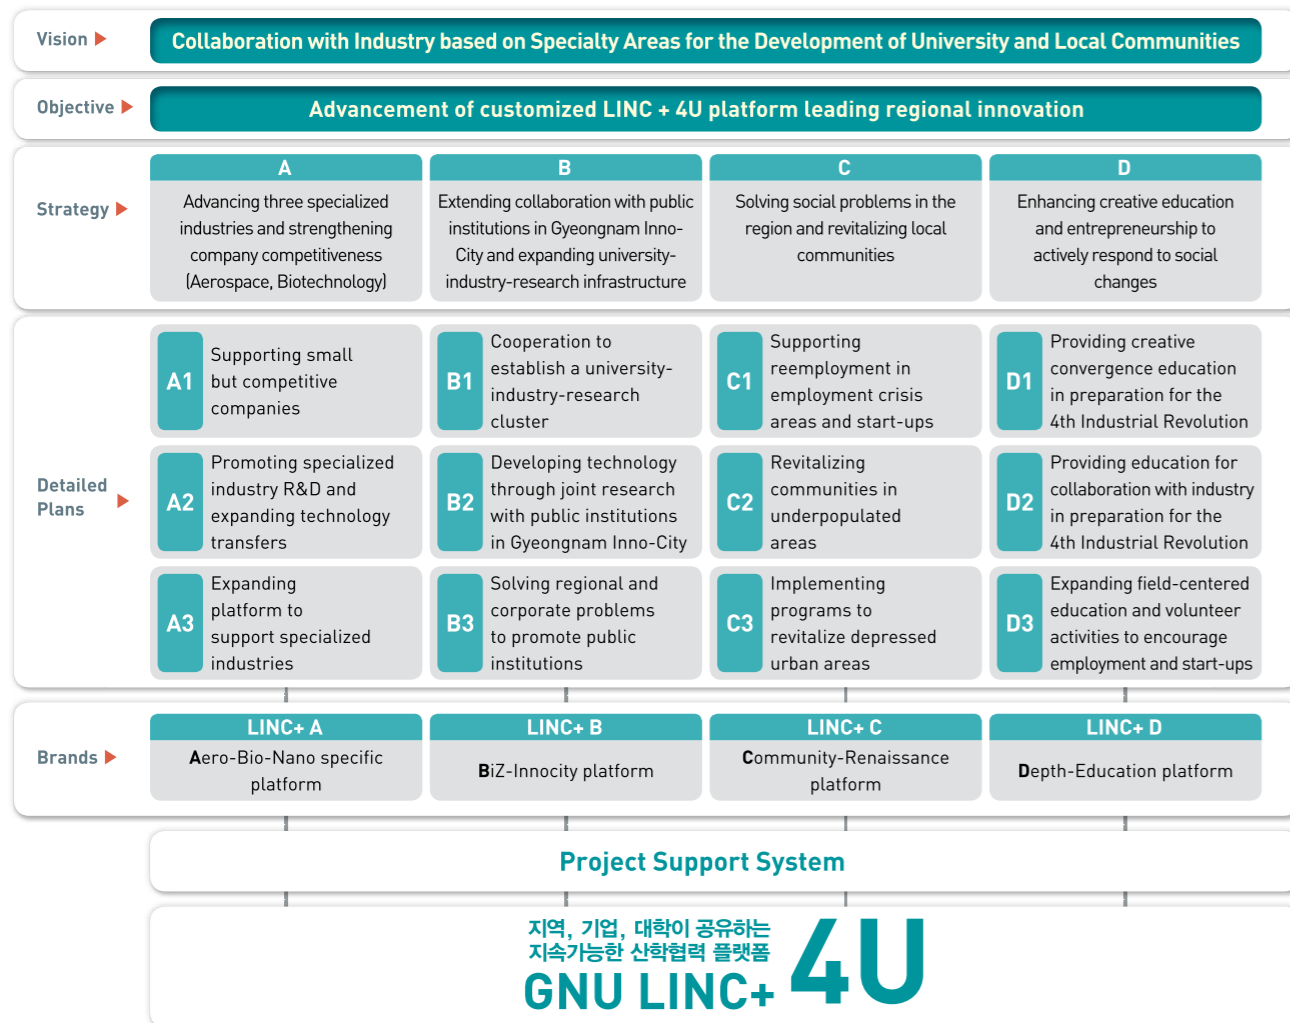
Vision

Collaboration with Industry based on Specialty Areas for the Development of University and Local Communities

Objective

Advancement of customized LINC + 4U platform leading regional innovation

Strategy

A
Advancing three specialized industries and strengthening company competitiveness (Aerospace, Biotechnology)

B
Extending collaboration with public institutions in Gyeongnam Inno-City and expanding university-industry-research infrastructure

C
Solving social problems in the region and revitalizing local communities

D
Enhancing creative education and entrepreneurship to actively respond to social changes

Detailed Plans

A1 Supporting small but competitive companies

B1 Cooperation to establish a university-industry-research cluster

C1 Supporting reemployment in employment crisis areas and start-ups

D1 Providing creative convergence education in preparation for the 4th Industrial Revolution

A2 Promoting specialized industry R&D and expanding technology transfers

B2 Developing technology through joint research with public institutions in Gyeongnam Inno-City

C2 Revitalizing communities in underpopulated areas

D2 Providing education for collaboration with industry in preparation for the 4th Industrial Revolution

A3 Expanding platform to support specialized industries

B3 Solving regional and corporate problems to promote public institutions

C3 Implementing programs to revitalize depressed urban areas

D3 Expanding field-centered education and volunteer activities to encourage employment and start-ups

Brands

LINC+ A
Aero-Bio-Nano specific platform

LINC+ B
BiZ-Innocity platform

LINC+ C
Community-Renaissance platform

LINC+ D
Depth-Education platform

Project Support System

지역, 기업, 대학이 공유하는
지속가능한 산학협력 플랫폼
GNU LINC+ 4U